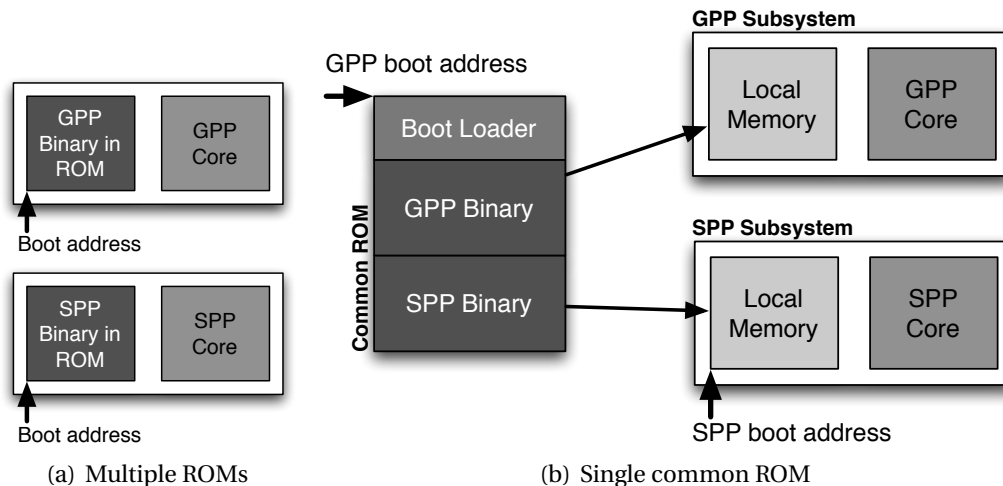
GPP Binary in ROM

GPP Core

Boot address

SPP Binary in ROM

SPP Core

Boot address

(a) Multiple ROMs

GPP boot address

Common ROM

Boot Loader

GPP Binary

SPP Binary

GPP Subsystem

Local Memory

GPP Core

SPP Subsystem

Local Memory

SPP Core

SPP boot address

(b) Single common ROM